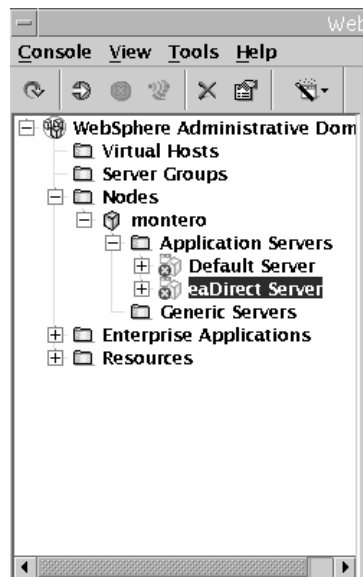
Web

Console View Tools Help

WebSphere Administrative Dom
Virtual Hosts
Server Groups
Nodes
montero
Application Servers
Default Server
eaDirect Server
Generic Servers
Enterprise Applications
Resources